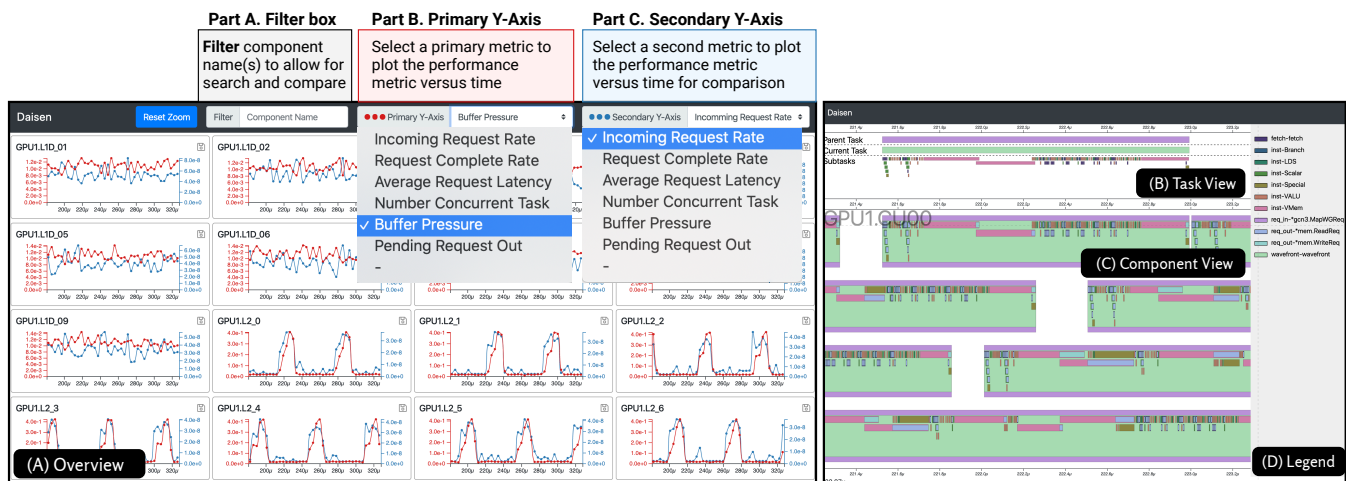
Part A. Filter box

**Filter** component name(s) to allow for search and compare

Part B. Primary Y-Axis

Select a primary metric to plot the performance metric versus time

Part C. Secondary Y-Axis

Select a second metric to plot the performance metric versus time for comparison

Daisen

Reset Zoom

Filter Component Name

Primary Y-Axis Buffer Pressure

Incoming Request Rate
Request Complete Rate
Average Request Latency
Number Concurrent Task
✓ Buffer Pressure
Pending Request Out
-

Secondary Y-Axis Incomming Request Rate

✓ Incoming Request Rate
Request Complete Rate
Average Request Latency
Number Concurrent Task
Buffer Pressure
Pending Request Out
-

GPU1.L1D_01
GPU1.L1D_02
GPU1.L1D_05
GPU1.L1D_06
GPU1.L1D_09
GPU1.L2_0
GPU1.L2_1
GPU1.L2_2
GPU1.L2_3
GPU1.L2_4
GPU1.L2_5
GPU1.L2_6

200μ 220μ 240μ 260μ 280μ 300μ 320μ

(A) Overview

Daisen

Parent Task
Current Task
Subtasks

(B) Task View

GPU1.CU00

(C) Component View

fetch-fetch
inst-Branch
inst-LDS
inst-Scalar
inst-Special
inst-VALU
inst-VMem
req_in-*gcn3.MapWGReq
req_out-*mem.ReadReq
req_out-*mem.WriteReq
wavefront-wavefront

(D) Legend